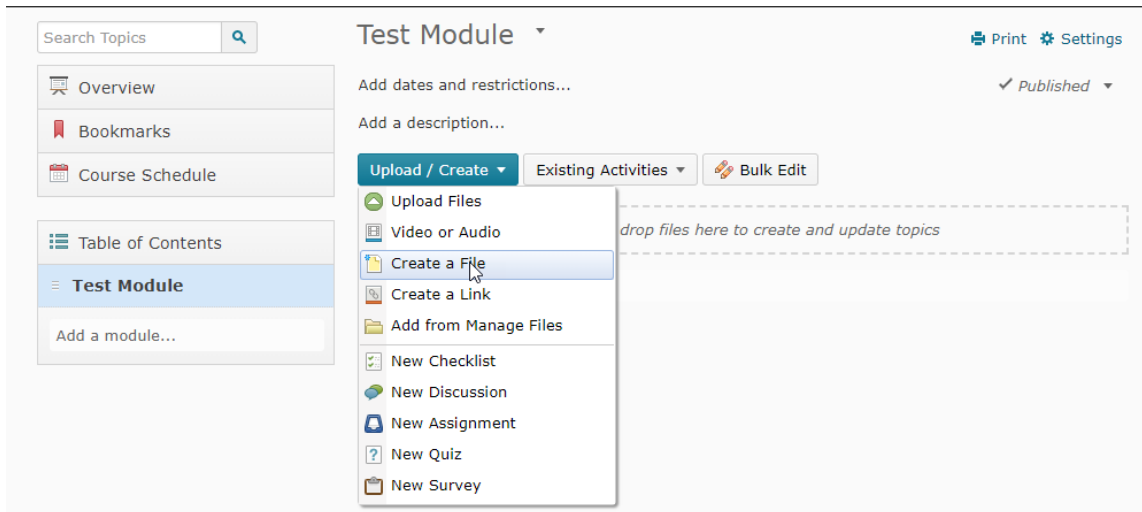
Search Topics

Overview

Bookmarks

Course Schedule

Table of Contents

Test Module

Add a module...

Test Module

Print Settings

Add dates and restrictions...

Published

Add a description...

Upload / Create

Existing Activities

Bulk Edit

Upload Files

Video or Audio

Create a File

Create a Link

Add from Manage Files

New Checklist

New Discussion

New Assignment

New Quiz

New Survey

drop files here to create and update topics